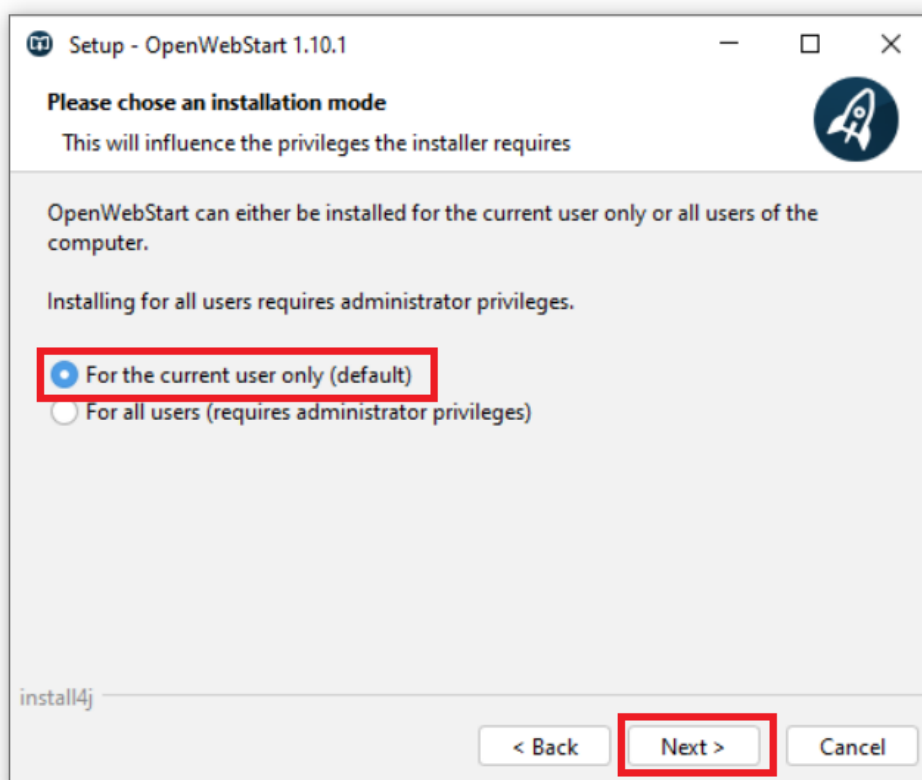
Setup - OpenWebStart 1.10.1

Please chose an installation mode

This will influence the privileges the installer requires

OpenWebStart can either be installed for the current user only or all users of the computer.

Installing for all users requires administrator privileges.

For the current user only (default)

For all users (requires administrator privileges)

install4j

< Back

Next >

Cancel